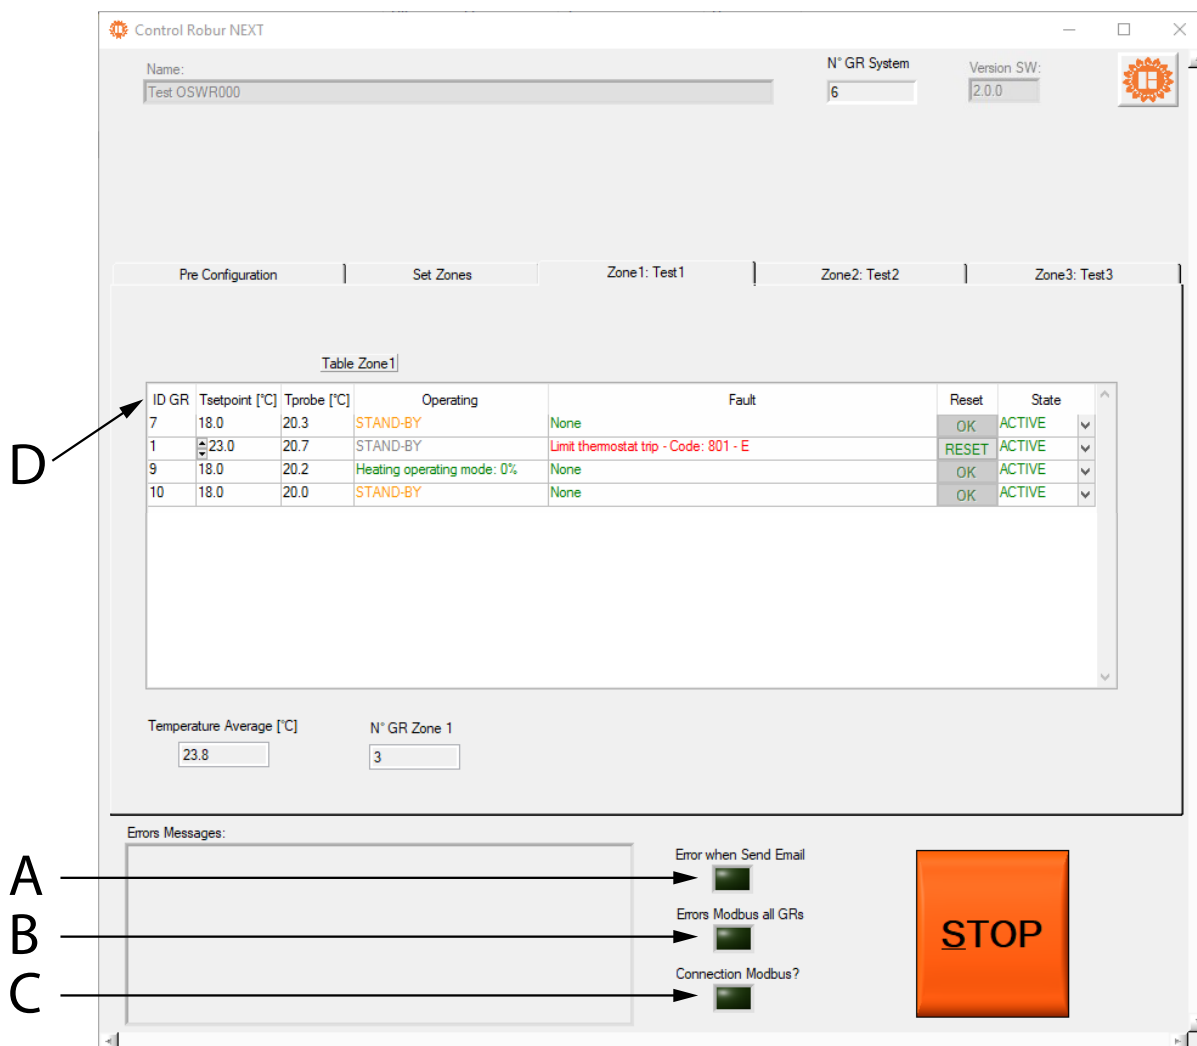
Control Robur NEXT

Name:
Test OSWR000

N° GR System
6

Version SW:
2.0.0

Pre Configuration | Set Zones | Zone1: Test1 | Zone2: Test2 | Zone3: Test3

Table Zone1

| ID GR | Tsetpoint [°C] | Tprobe [°C] | Operating | Fault | Reset | State |
|---|---|---|---|---|---|---|
| 7 | 18.0 | 20.3 | STAND-BY | None | OK | ACTIVE |
| 1 | 23.0 | 20.7 | STAND-BY | Limit thermostat trip - Code: 801 - E | RESET | ACTIVE |
| 9 | 18.0 | 20.2 | Heating operating mode: 0% | None | OK | ACTIVE |
| 10 | 18.0 | 20.0 | STAND-BY | None | OK | ACTIVE |

D

Temperature Average [°C]
23.8

N° GR Zone 1
3

Errors Messages:

Error when Send Email

Errors Modbus all GRs

Connection Modbus?

A

B

C

STOP